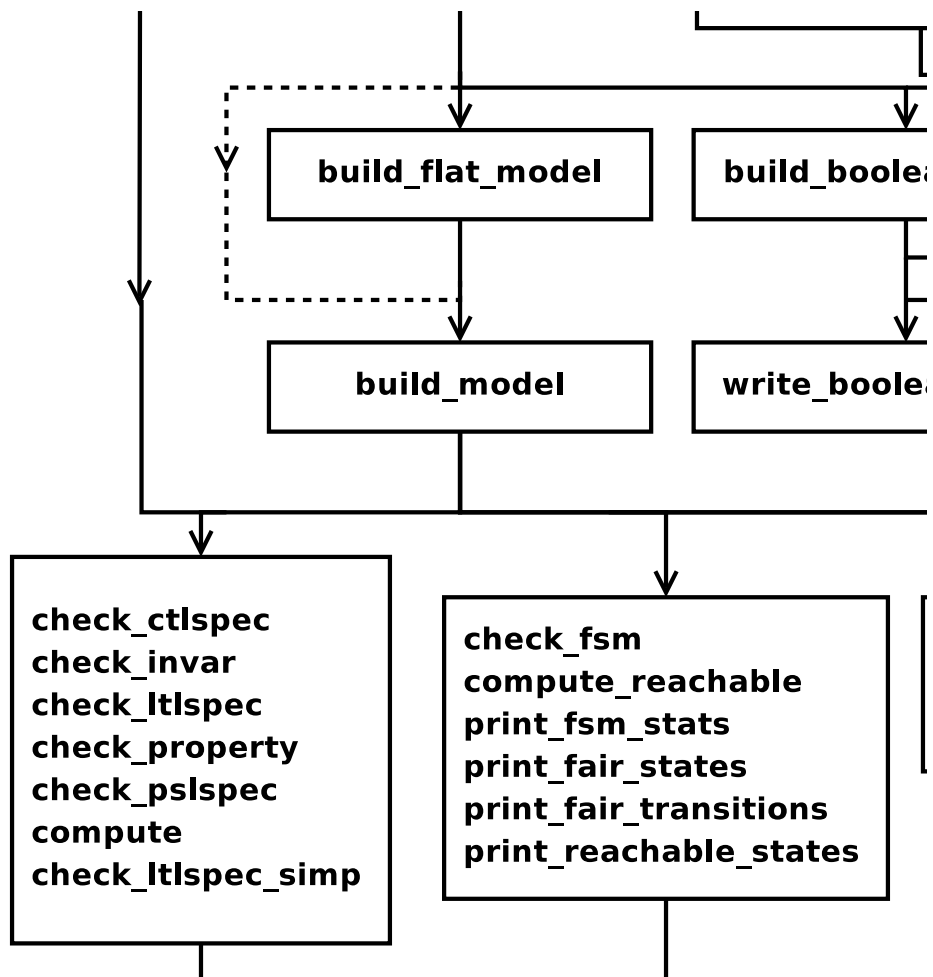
build_flat_model

build_boolea

build_model

write_boolea

check_ctlspec
check_invar
check_ltlspec
check_property
check_pslspec
compute
check_ltlspec_simp

check_fsm
compute_reachable
print_fsm_stats
print_fair_states
print_fair_transitions
print_reachable_states